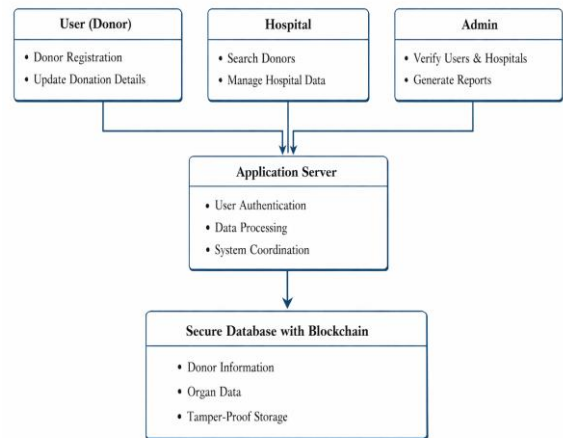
User (Donor)

• Donor Registration
• Update Donation Details

Hospital

• Search Donors
• Manage Hospital Data

Admin

• Verify Users & Hospitals
• Generate Reports

Application Server

• User Authentication
• Data Processing
• System Coordination

Secure Database with Blockchain

• Donor Information
• Organ Data
• Tamper-Proof Storage